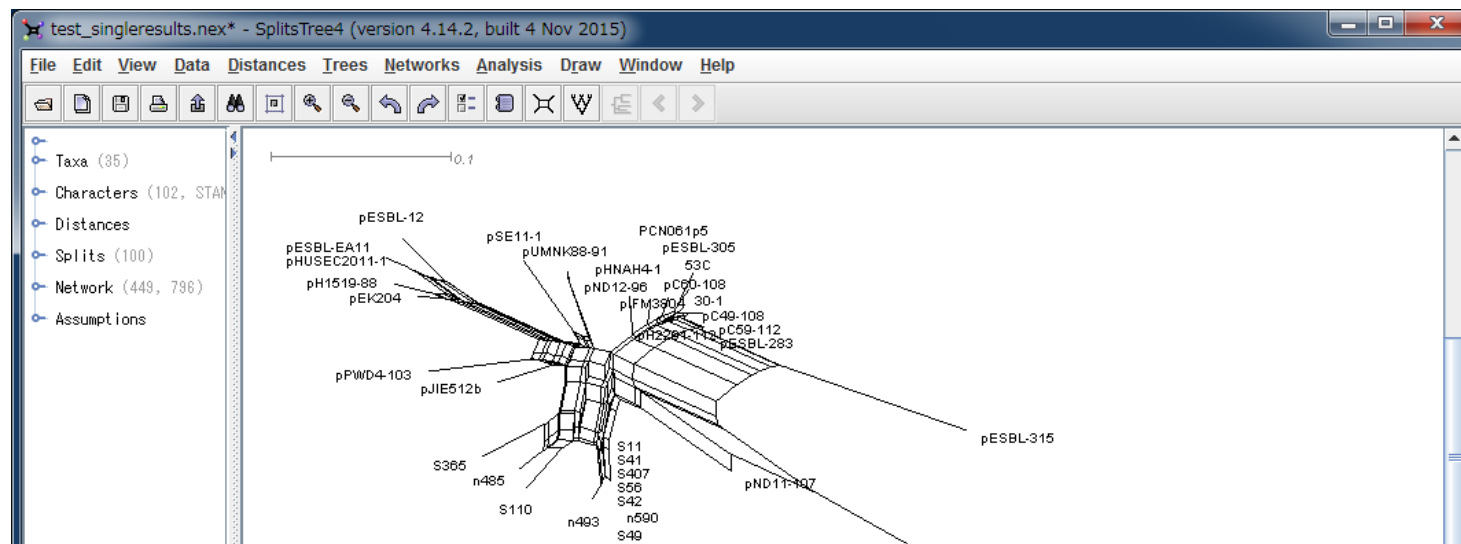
test_singleresults.nex* - SplitsTree4 (version 4.14.2, built 4 Nov 2015)

File Edit View Data Distances Trees Networks Analysis Draw Window Help

Taxa (35)
Characters (102, STAN
Distances
Splits (100)
Network (449, 796)
Assumptions

0.1

pESBL-12
pESBL-EA11
pHUSEC2011-1
pH1519-88
pEK204
pSE11-1
pUMNK88-91
PCN061p5
pESBL-305
pHNAH4-1
53C
pND12-96
pC60-108
pFM3804
30-1
pC49-108
pC59-112
pH2291-112
pESBL-283
pPWD4-103
pJIE512b
pESBL-315
S11
S41
S407
S56
S42
S365
n485
pND11-107
S110
n493
n590
S49